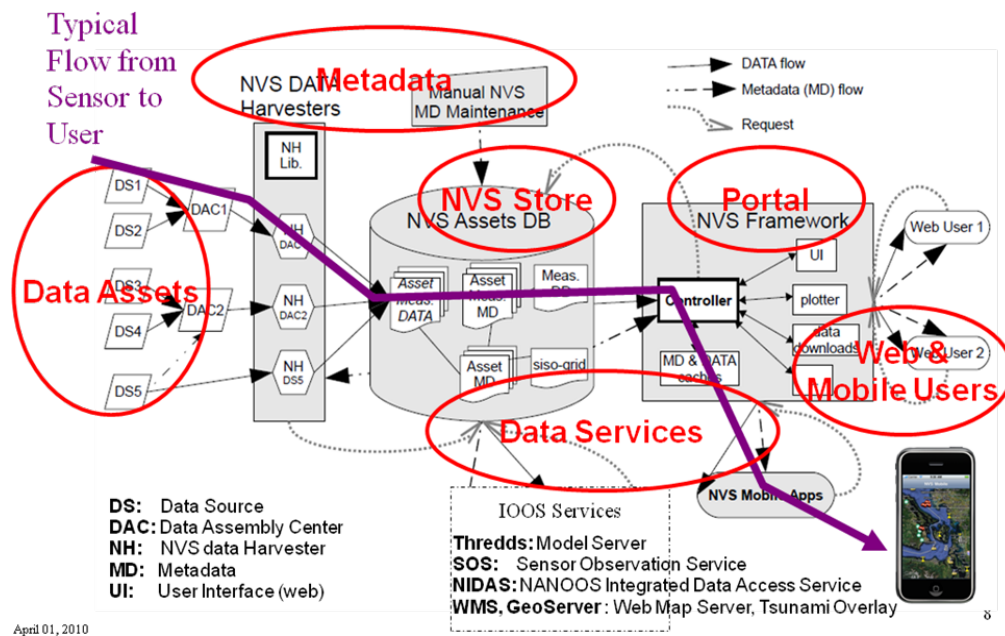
Typical Flow from Sensor to User

Metadata

NVS DATA Harvesters

Manual NVS MD Maintenance

DATA flow

Metadata (MD) flow

Request

NH Lib.

NVS Store

Portal

NVS Assets DB

NVS Framework

Web User 1

DS1

DS2

DS3

DS4

DS5

DAC1

DAC2

NH DAC1

NH DAC2

NH DS5

Data Assets

Asset meas. DATA

Asset meas. MD

Meas. DB

Asset MD

siso-grid

UI

Controller

plotter

data downloads

MD & DATA caches

Web User 2

Web & Mobile Users

Data Services

NVS Mobile Apps

DS: Data Source
DAC: Data Assembly Center
NH: NVS data Harvester
MD: Metadata
UI: User Interface (web)

IOOS Services
Thredds: Model Server
SOS: Sensor Observation Service
NIDAS: NANOOS Integrated Data Access Service
WMS, GeoServer: Web Map Server, Tsunami Overlay

April 01, 2010

8